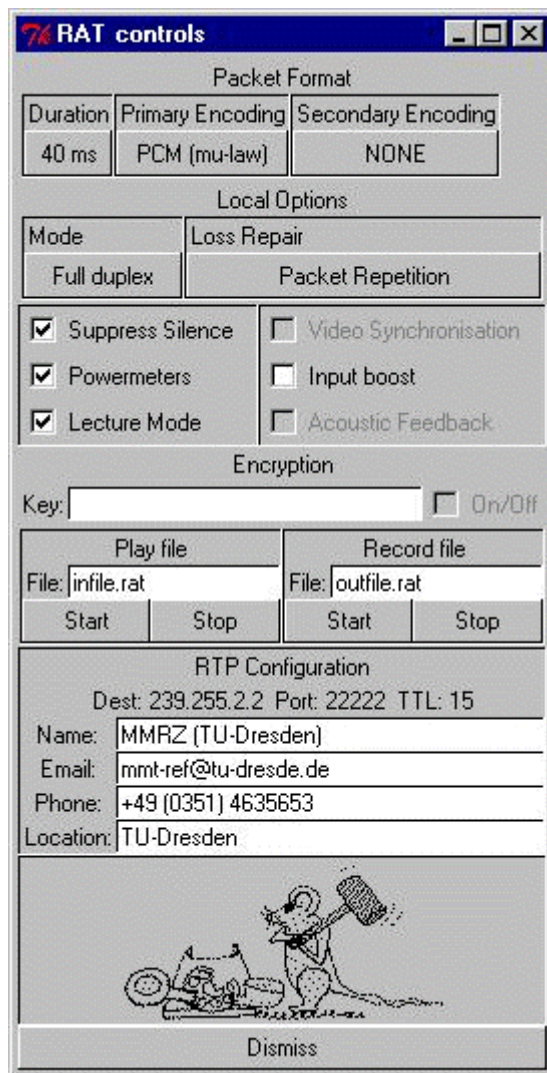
RAT controls

Packet Format

| Duration | Primary Encoding | Secondary Encoding |
|---|---|---|
| 40 ms | PCM (mu-law) | NONE |

Local Options

| Mode | Loss Repair |
|---|---|
| Full duplex | Packet Repetition |

Suppress Silence
Powermeters
Lecture Mode

Video Synchronisation
Input boost
Acoustic Feedback

Encryption

Key:
On/Off

Play file
File: infile.rat
Start
Stop

Record file
File: outfile.rat
Start
Stop

RTP Configuration
Dest: 239.255.2.2 Port: 22222 TTL: 15
Name: MMRZ (TU-Dresden)
Email: mmt-ref@tu-dresde.de
Phone: +49 (0351) 4635653
Location: TU-Dresden

Dismiss